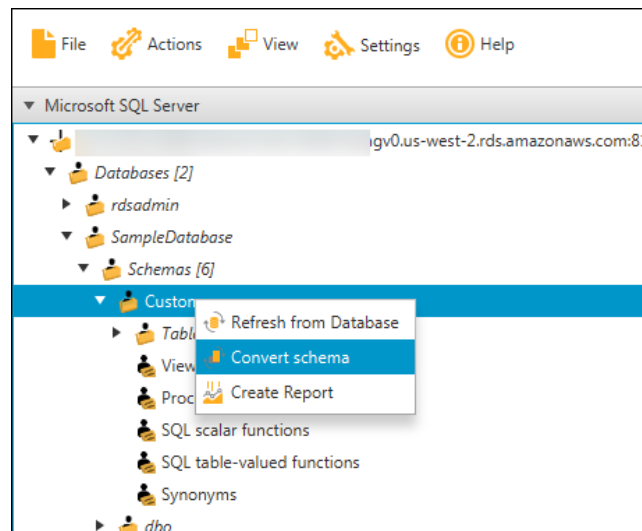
File Actions View Settings Help

Microsoft SQL Server

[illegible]gv0.us-west-2.rds.amazonaws.com:8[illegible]

Databases [2]

rdsadmin

SampleDatabase

Schemas [6]

Custom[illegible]

Table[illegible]

View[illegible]

Proc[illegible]

SQL scalar functions

SQL table-valued functions

Synonyms

dbo

Refresh from Database

Convert schema

Create Report